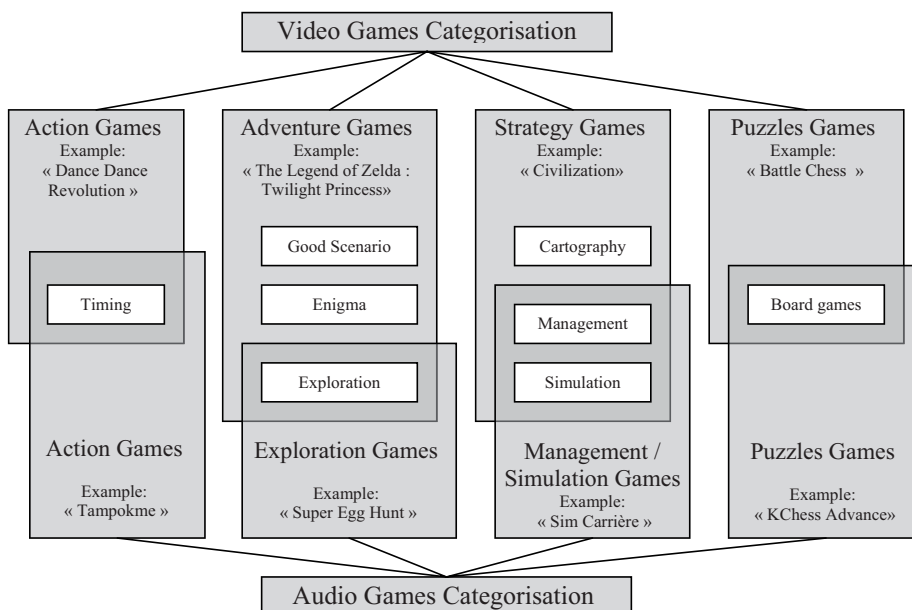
Video Games Categorisation

Action Games
Example:
« Dance Dance Revolution »

Adventure Games
Example:
« The Legend of Zelda : Twilight Princess»

Strategy Games
Example:
« Civilization»

Puzzles Games
Example:
« Battle Chess »

Good Scenario

Cartography

Timing

Enigma

Management

Board games

Exploration

Simulation

Action Games
Example:
« Tampokme »

Exploration Games
Example:
« Super Egg Hunt »

Management / Simulation Games
Example:
« Sim Carrière »

Puzzles Games
Example:
« KChess Advance»

Audio Games Categorisation